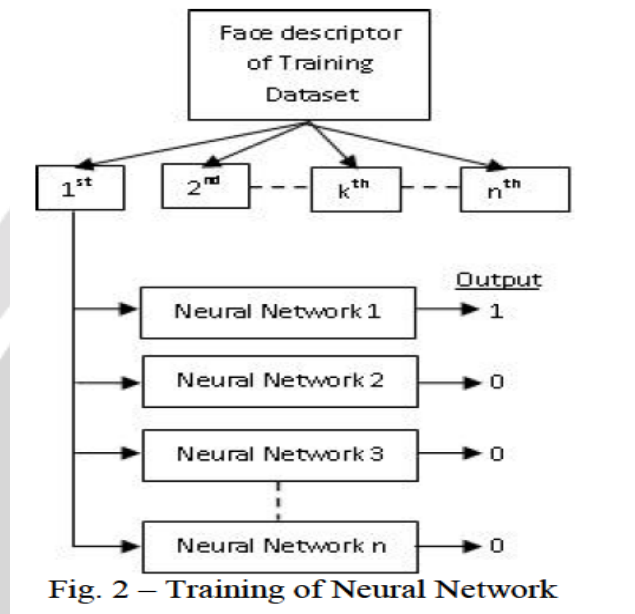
Face descriptor of Training Dataset

$1^{st}$

$2^{nd}$

$k^{th}$

$n^{th}$

Output

Neural Network 1

1

Neural Network 2

0

Neural Network 3

0

Neural Network n

0

Fig. 2 – Training of Neural Network